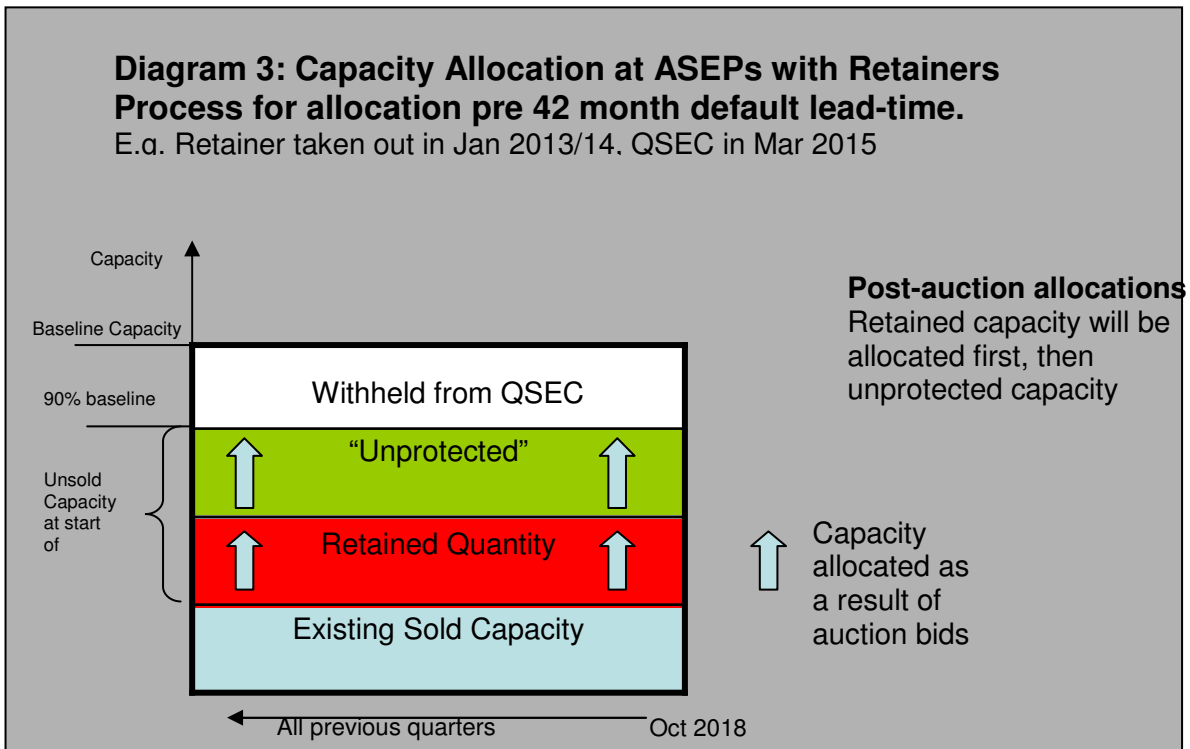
Diagram 3: Capacity Allocation at ASEPs with Retainers
Process for allocation pre 42 month default lead-time.
E.g. Retainer taken out in Jan 2013/14, QSEC in Mar 2015

Capacity

Baseline Capacity

90% baseline

Unsold Capacity at start of

Withheld from QSEC

"Unprotected"

Retained Quantity

Existing Sold Capacity

All previous quarters

Oct 2018

Post-auction allocations
Retained capacity will be allocated first, then unprotected capacity

Capacity allocated as a result of auction bids